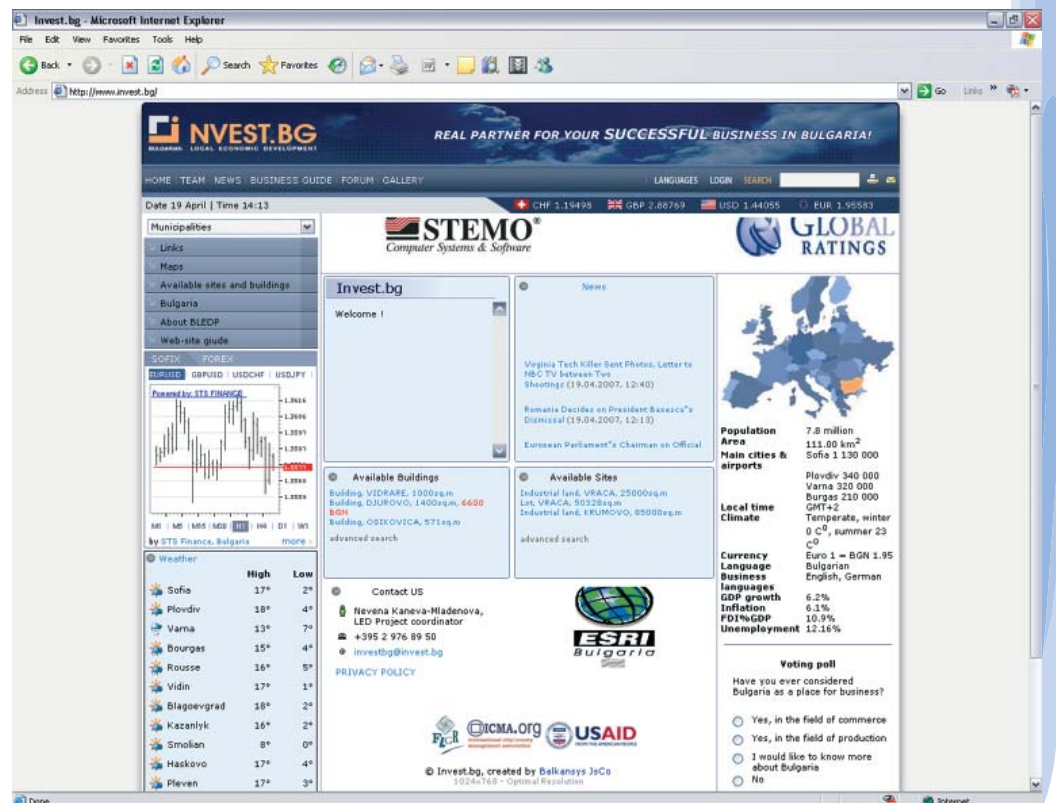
Invest.bg - Microsoft Internet Explorer

File Edit View Favorites Tools Help

Back Search Favorites

Address http://www.invest.bg/

Go Links

NVEST.BG
BULGARIAN LOCAL ECONOMIC DEVELOPMENT

REAL PARTNER FOR YOUR SUCCESSFUL BUSINESS IN BULGARIA!

HOME TEAM NEWS BUSINESS GUIDE FORUM GALLERY

LANGUAGES LOGIN SEARCH

Date 19 April | Time 14:13

CHF 1.19498 GBP 2.88769 USD 1.44055 EUR 1.95583

Municipalities

Links
Maps
Available sites and buildings
Bulgaria
About BLEDP
Web-site giude

SOFIX FOREX

EURUSD GBPUSD USDCHF USDJPY

Powered by: STS FINANCE

M1 M5 M15 M30 H1 H4 D1 W1

by STS Finance, Bulgaria more

Weather

| | High | Low |
|---|---|---|
| Sofia | 17° | 2° |
| Plovdiv | 18° | 4° |
| Varna | 13° | 7° |
| Bourgas | 15° | 4° |
| Rousse | 16° | 5° |
| Vidin | 17° | 1° |
| Blagoevgrad | 18° | 2° |
| Kazanlyk | 16° | 2° |
| Smolian | 8° | 0° |
| Haskovo | 17° | 4° |
| Pleven | 17° | 3° |

STEMO
Computer Systems & Software

GLOBAL RATINGS

Invest.bg

Welcome !

News

Virginia Tech Killer Sent Photos, Letter to NBC TV between Two Shootings (19.04.2007, 12:40)

Romania Decides on President Basescu"s Dismissal (19.04.2007, 12:13)

European Parliament"s Chairman on Official

Available Buildings

Building, VIDRARE, 1000sq.m
Building, DJUROVO, 1400sq.m, 6600 BGN
Building, OSIKOVICA, 571sq.m

advanced search

Available Sites

Industrial land, VRACA, 25000sq.m
Lot, VRACA, 50328sq.m
Industrial land, KRUMOVO, 85000sq.m

advanced search

Contact US

Nevena Kaneva-Mladenova, LED Project coordinator

+395 2 976 89 50

investbg@invest.bg

PRIVACY POLICY

ESRI Bulgaria

ICMA.org USAID

© Invest.bg, created by Balkansys JsCo
1024x768 - Optimal Resolution

| | |
|---|---|
| Population | 7.8 million |
| Area | 111.00 km$^2$ |
| Main cities & airports | Sofia 1 130 000 |
| | Plovdiv 340 000 Varna 320 000 Burgas 210 000 |
| Local time | GMT+2 |
| Climate | Temperate, winter 0 C$^0$, summer 23 C$^0$ |
| Currency | Euro 1 = BGN 1.95 |
| Language | Bulgarian |
| Business languages | English, German |
| GDP growth | 6.2% |
| Inflation | 6.1% |
| FDI%GDP | 10.9% |
| Unemployment | 12.16% |

Voting poll

Have you ever considered Bulgaria as a place for business?

Yes, in the field of commerce
Yes, in the field of production
I would like to know more about Bulgaria
No

Done

Internet